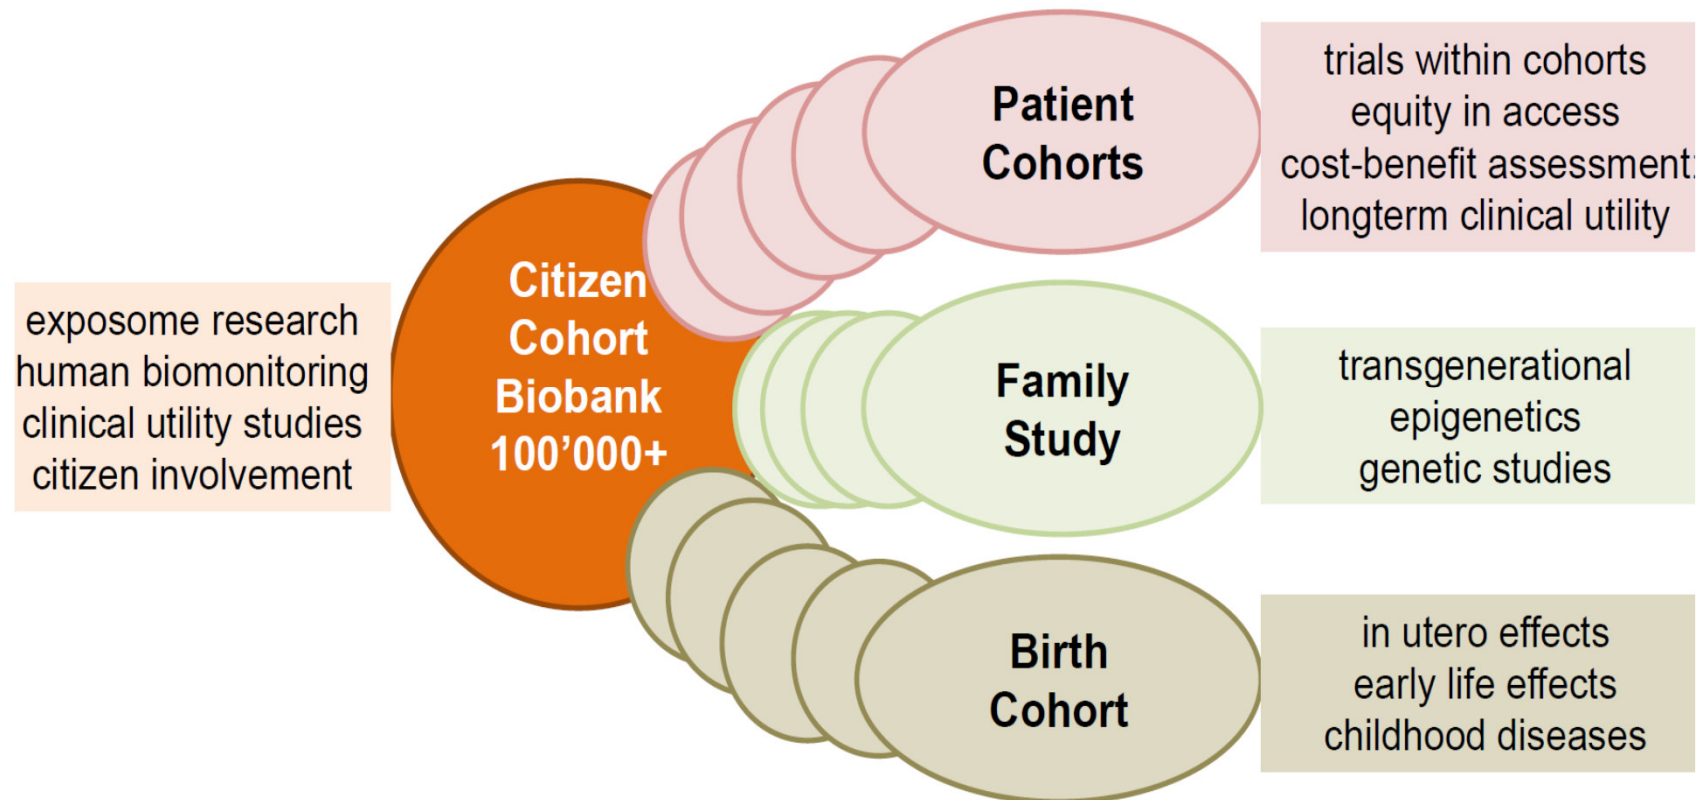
exposome research
human biomonitoring
clinical utility studies
citizen involvement

Citizen Cohort Biobank 100’000+

Patient Cohorts

trials within cohorts
equity in access
cost-benefit assessment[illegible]
longterm clinical utility

Family Study

transgenerational
epigenetics
genetic studies

Birth Cohort

in utero effects
early life effects
childhood diseases